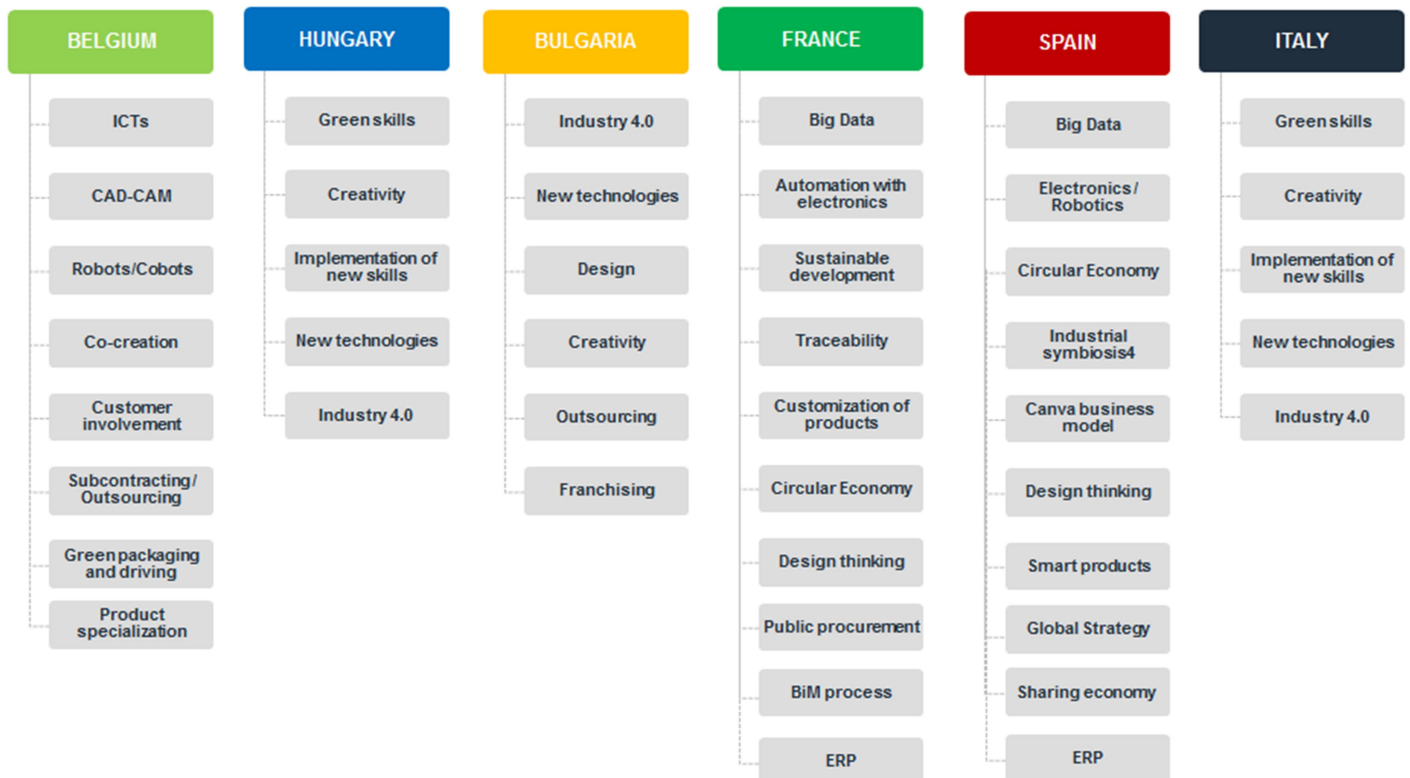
BELGIUM

ICTs

CAD-CAM

Robots/Cobots

Co-creation

Customer involvement

Subcontracting/ Outsourcing

Green packaging and driving

Product specialization

HUNGARY

Green skills

Creativity

Implementation of new skills

New technologies

Industry 4.0

BULGARIA

Industry 4.0

New technologies

Design

Creativity

Outsourcing

Franchising

FRANCE

Big Data

Automation with electronics

Sustainable development

Traceability

Customization of products

Circular Economy

Design thinking

Public procurement

BiM process

ERP

SPAIN

Big Data

Electronics / Robotics

Circular Economy

Industrial symbiosis4

Canva business model

Design thinking

Smart products

Global Strategy

Sharing economy

ERP

ITALY

Green skills

Creativity

Implementation of new skills

New technologies

Industry 4.0